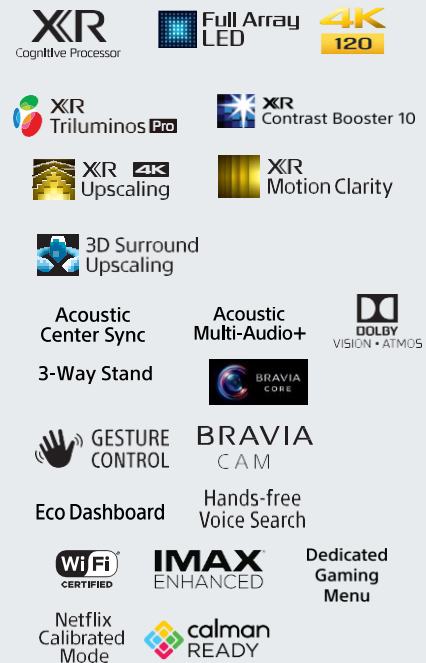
XR
Cognitive Processor

Full Array LED

4K 120

XR Triluminos Pro

XR Contrast Booster 10

XR 4K Upscaling

XR Motion Clarity

3D Surround Upscaling

Acoustic Center Sync

Acoustic Multi-Audio+

DOLBY VISION • ATMOS

3-Way Stand

BRAVIA CORE

GESTURE CONTROL

BRAVIA CAM

Eco Dashboard

Hands-free Voice Search

WiFi CERTIFIED

IMAX ENHANCED

Dedicated Gaming Menu

Netflix Calibrated Mode

calman READY